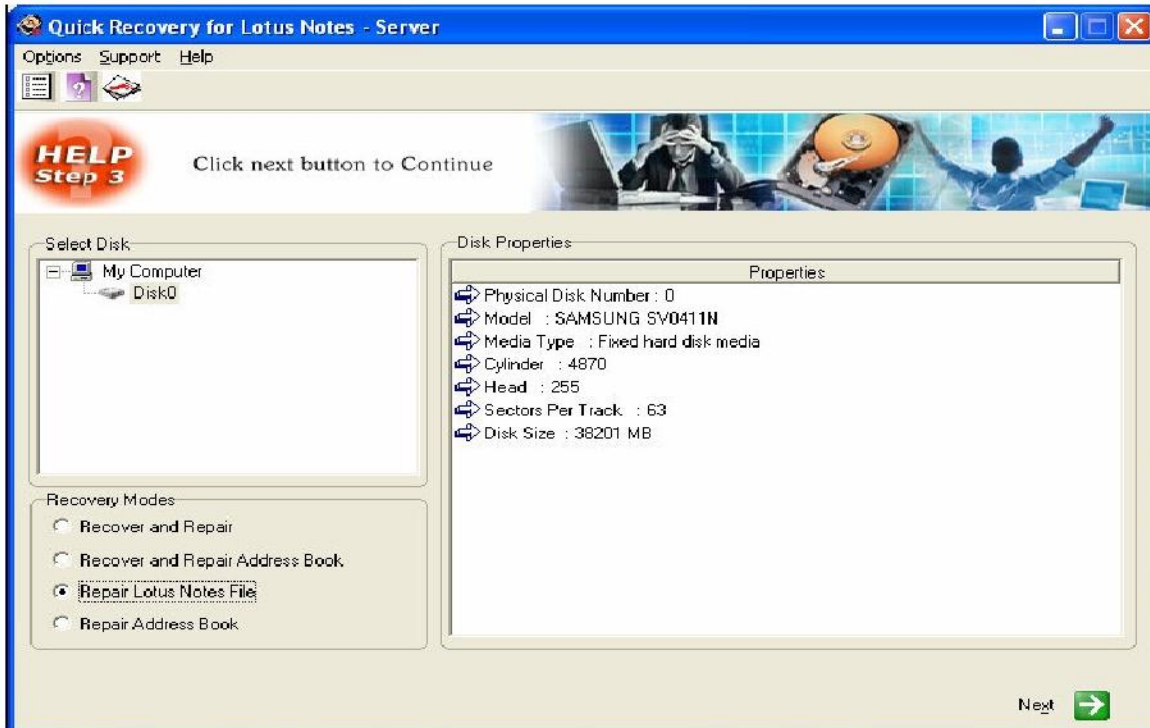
Quick Recovery for Lotus Notes - Server

Options Support Help

HELP Step 3

Click next button to Continue

Select Disk

My Computer

Disk0

Recovery Modes

Recover and Repair

Recover and Repair Address Book

Repair Lotus Notes File

Repair Address Book

Disk Properties

Properties

Physical Disk Number : 0

Model : SAMSUNG SV0411N

Media Type : Fixed hard disk media

Cylinder : 4870

Head : 255

Sectors Per Track : 63

Disk Size : 38201 MB

Next